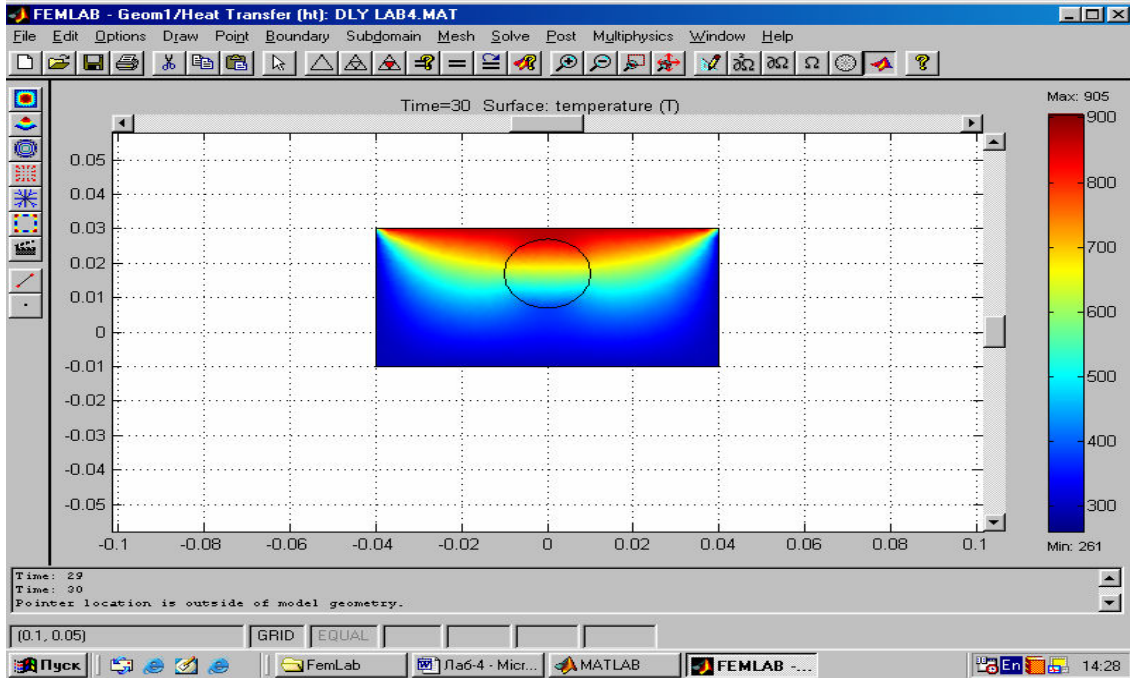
FEMLAB - Geom1/Heat Transfer (ht): DLY LAB4.MAT

File Edit Options Draw Point Boundary Subdomain Mesh Solve Post Multiphysics Window Help

Time=30 Surface: temperature (T)

Max: 905

900
800
700
600
500
400
300

Min: 261

0.05
0.04
0.03
0.02
0.01
0
-0.01
-0.02
-0.03
-0.04
-0.05

-0.1 -0.08 -0.06 -0.04 -0.02 0 0.02 0.04 0.06 0.08 0.1

Time: 29
Time: 30
Pointer location is outside of model geometry.

(0.1, 0.05) GRID EQUAL

Пуск FemLab Лаб-4 - Micr... MATLAB FEMLAB -... En 14:28